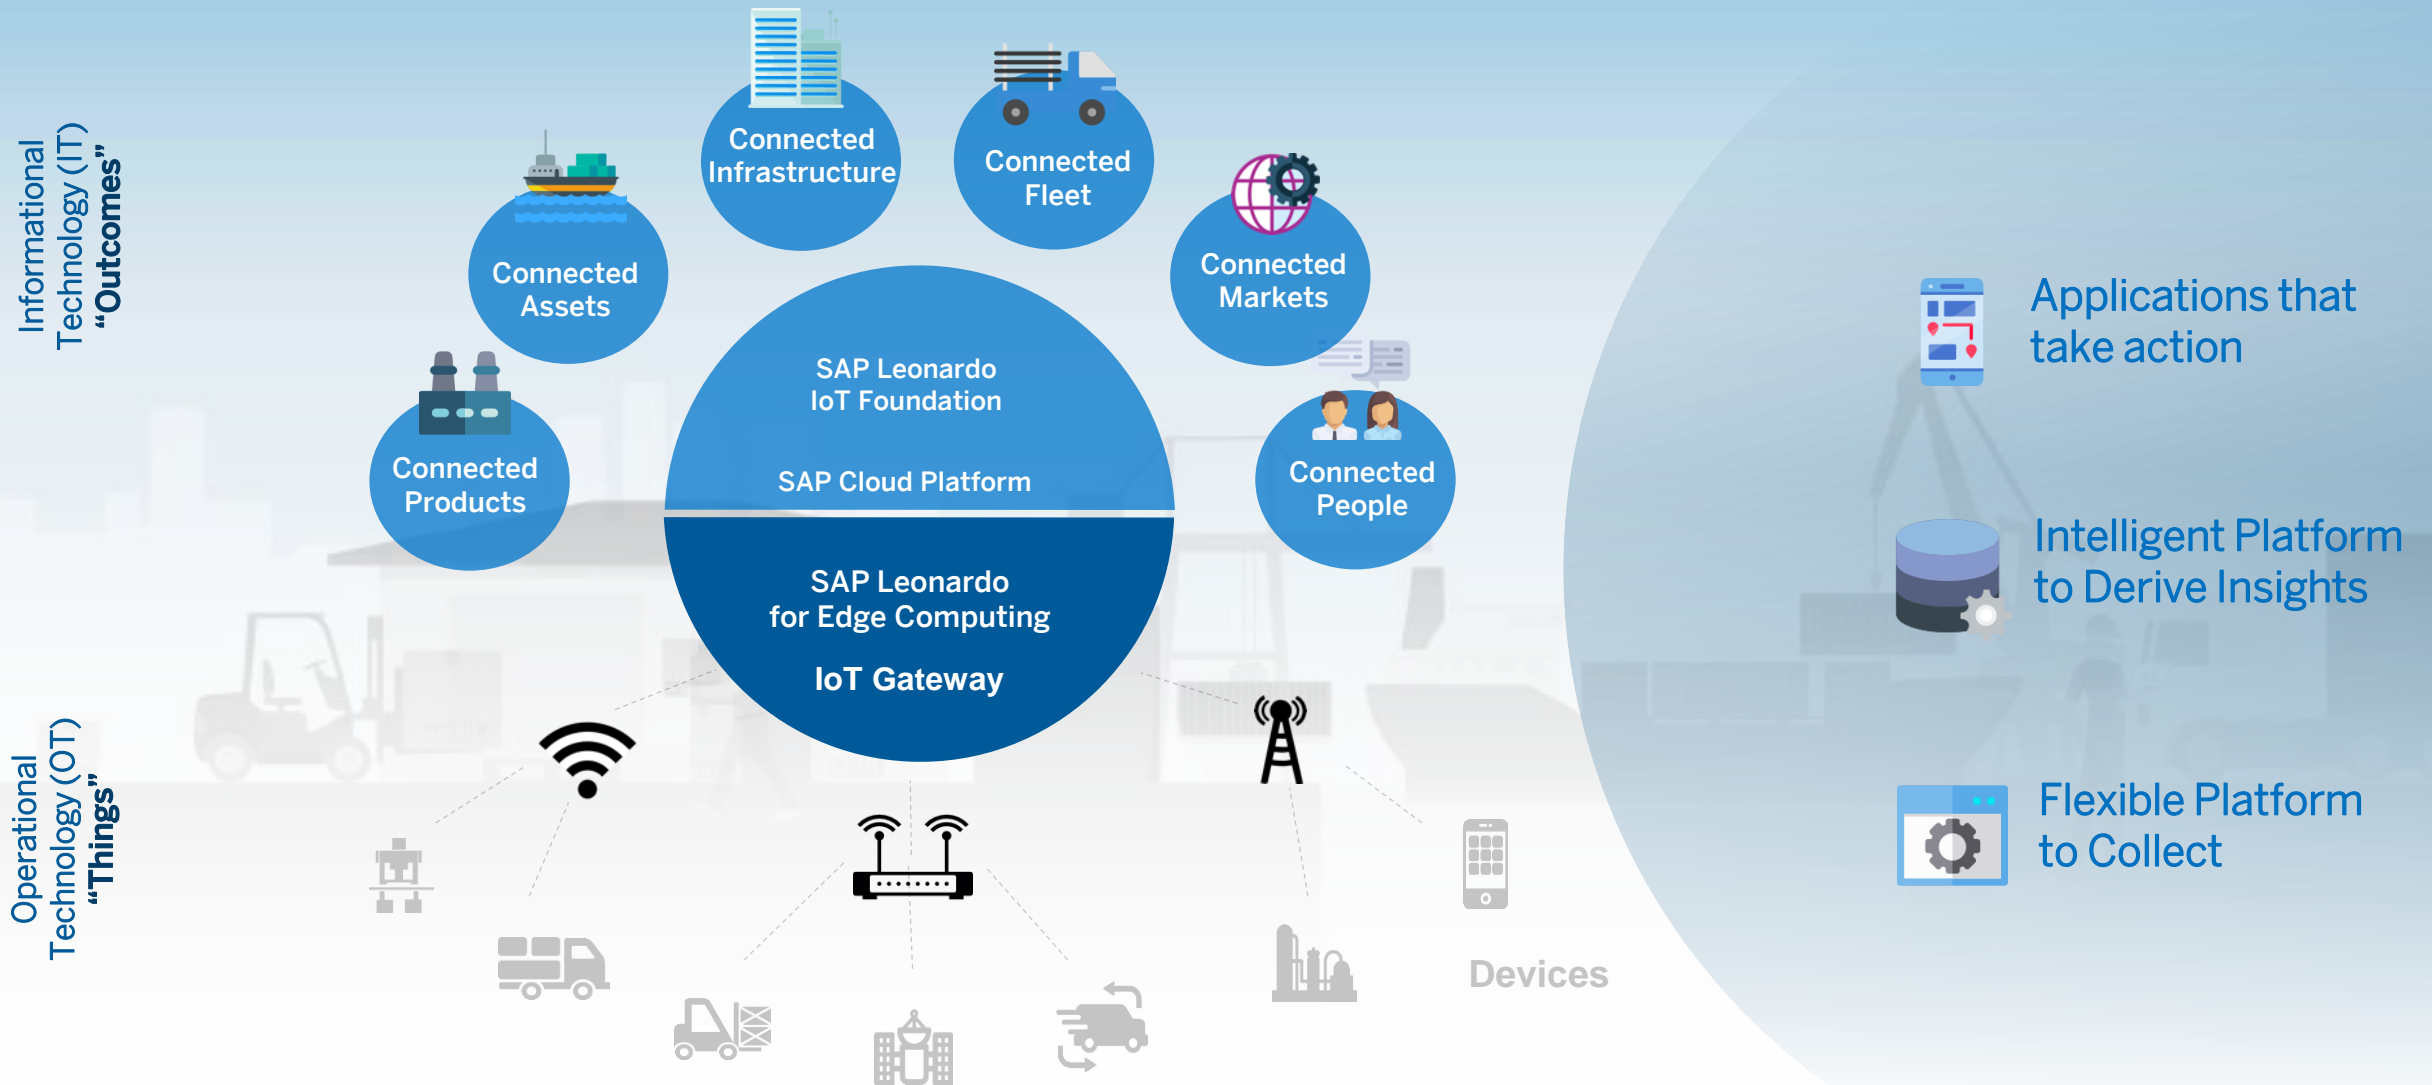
Informational Technology (IT) "Outcomes"

Connected Infrastructure

Connected Fleet

Connected Assets

Connected Markets

Connected Products

Connected People

SAP Leonardo IoT Foundation

SAP Cloud Platform

SAP Leonardo for Edge Computing

IoT Gateway

Operational Technology (OT) "Things"

Devices

Applications that take action

Intelligent Platform to Derive Insights

Flexible Platform to Collect